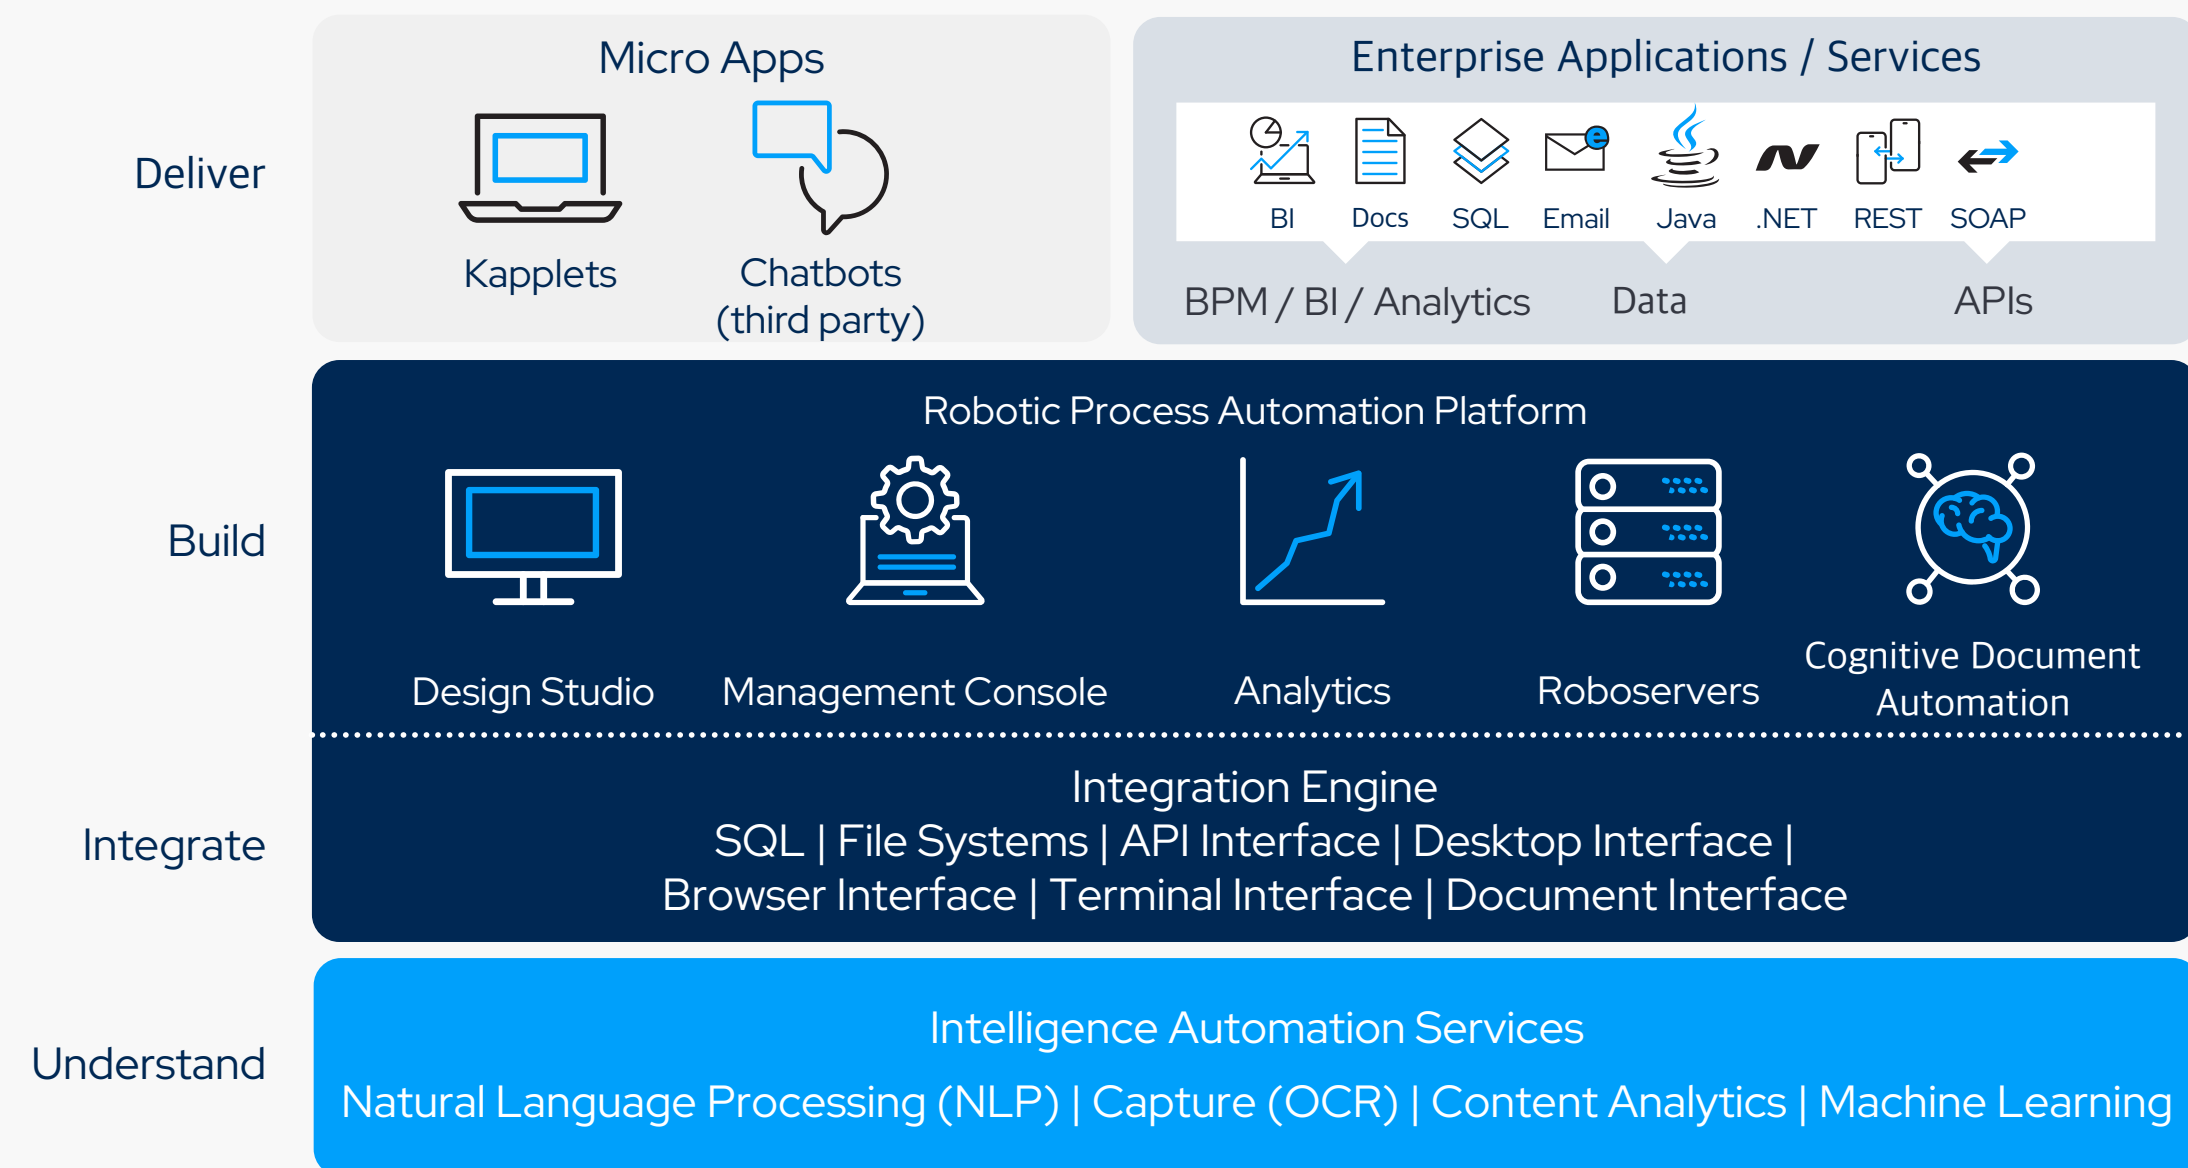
Deliver

Micro Apps

Kapplets

Chatbots (third party)

Enterprise Applications / Services

BI

Docs

SQL

Email

Java

.NET

REST

SOAP

BPM / BI / Analytics

Data

APIs

Build

Robotic Process Automation Platform

Design Studio

Management Console

Analytics

Roboservers

Cognitive Document Automation

Integrate

Integration Engine
SQL | File Systems | API Interface | Desktop Interface | Browser Interface | Terminal Interface | Document Interface

Understand

Intelligence Automation Services

Natural Language Processing (NLP) | Capture (OCR) | Content Analytics | Machine Learning